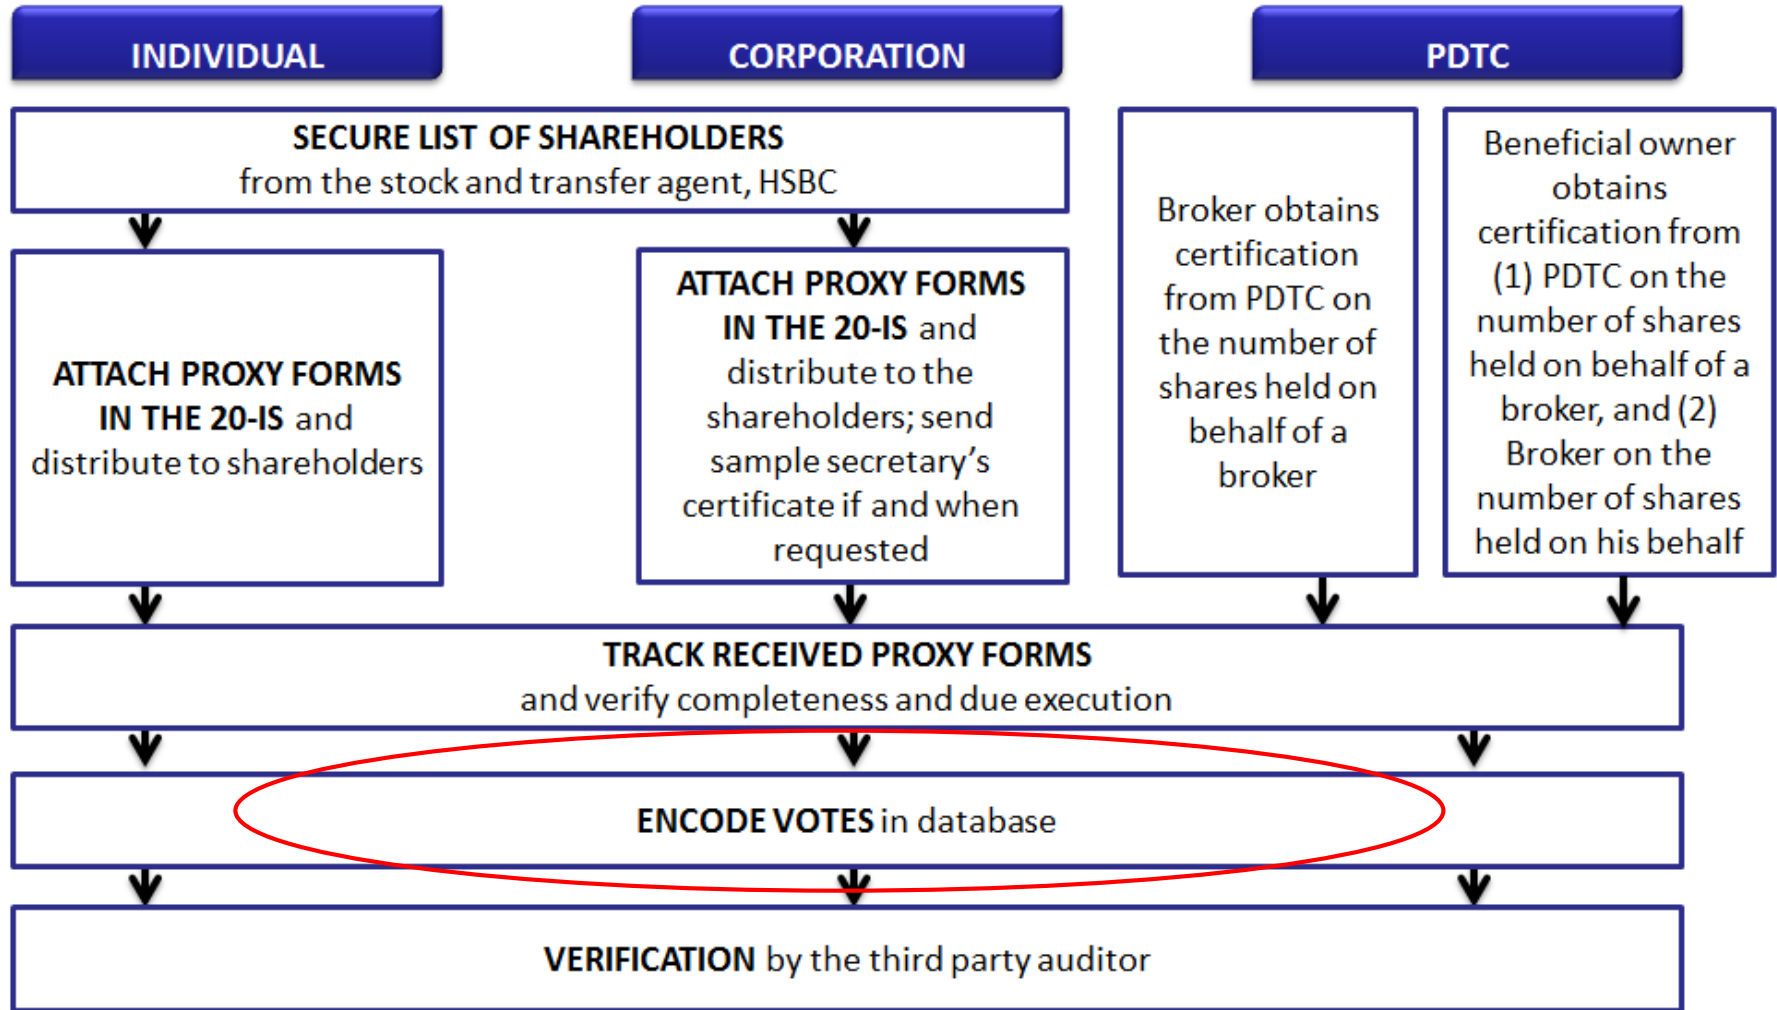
INDIVIDUAL

CORPORATION

PDTC

SECURE LIST OF SHAREHOLDERS
from the stock and transfer agent, HSBC

ATTACH PROXY FORMS IN THE 20-IS and distribute to shareholders

ATTACH PROXY FORMS IN THE 20-IS and distribute to the shareholders; send sample secretary's certificate if and when requested

Broker obtains certification from PDTC on the number of shares held on behalf of a broker

Beneficial owner obtains certification from (1) PDTC on the number of shares held on behalf of a broker, and (2) Broker on the number of shares held on his behalf

TRACK RECEIVED PROXY FORMS
and verify completeness and due execution

ENCODE VOTES in database

VERIFICATION by the third party auditor